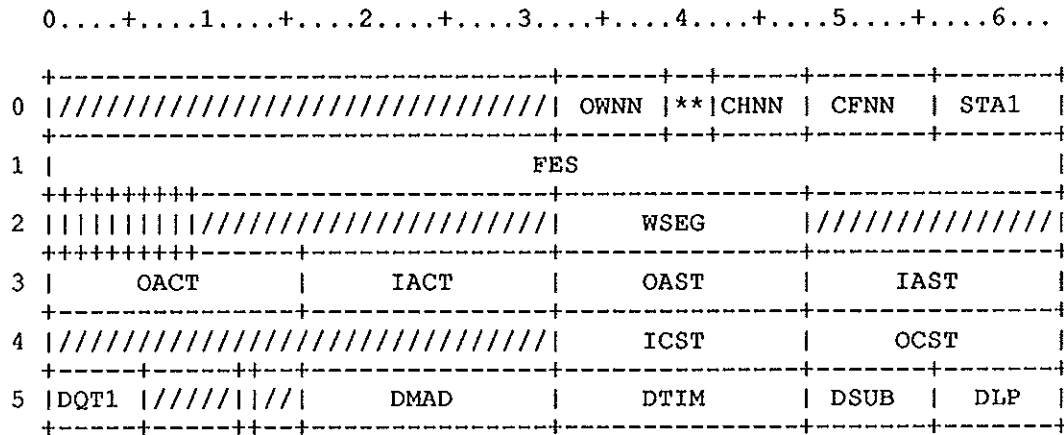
0....+....1....+....2....+....3....+....4....+....5....+....6...

| | | | | | | |
|---|---|---|---|---|---|---|
| 0 | ////////////////////////// | OWNN | ** | CHNN | CFNN | STA1 |
| 1 | FES | | | | | |
| 2 | ||||||||||/////////////////// | WSEG | | | ////////////// | |
| 3 | OACT | IACT | OAST | | IAST | |
| 4 | ////////////////////////// | ICST | | | OCST | |
| 5 | DQT1 | //////||/// | DMAD | DTIM | DSUB | DLP |